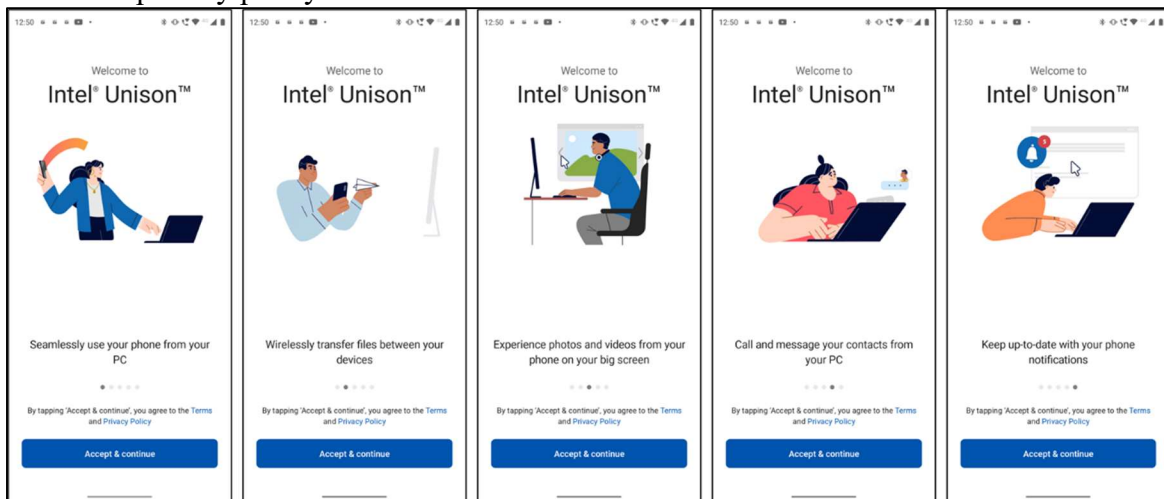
12:50

Welcome to

Intel® Unison™

Seamlessly use your phone from your PC

By tapping 'Accept & continue', you agree to the Terms and Privacy Policy

Accept & continue

12:50

Welcome to

Intel® Unison™

Wirelessly transfer files between your devices

By tapping 'Accept & continue', you agree to the Terms and Privacy Policy

Accept & continue

12:50

Welcome to

Intel® Unison™

Experience photos and videos from your phone on your big screen

By tapping 'Accept & continue', you agree to the Terms and Privacy Policy

Accept & continue

12:50

Welcome to

Intel® Unison™

Call and message your contacts from your PC

By tapping 'Accept & continue', you agree to the Terms and Privacy Policy

Accept & continue

12:50

Welcome to

Intel® Unison™

Keep up-to-date with your phone notifications

By tapping 'Accept & continue', you agree to the Terms and Privacy Policy

Accept & continue